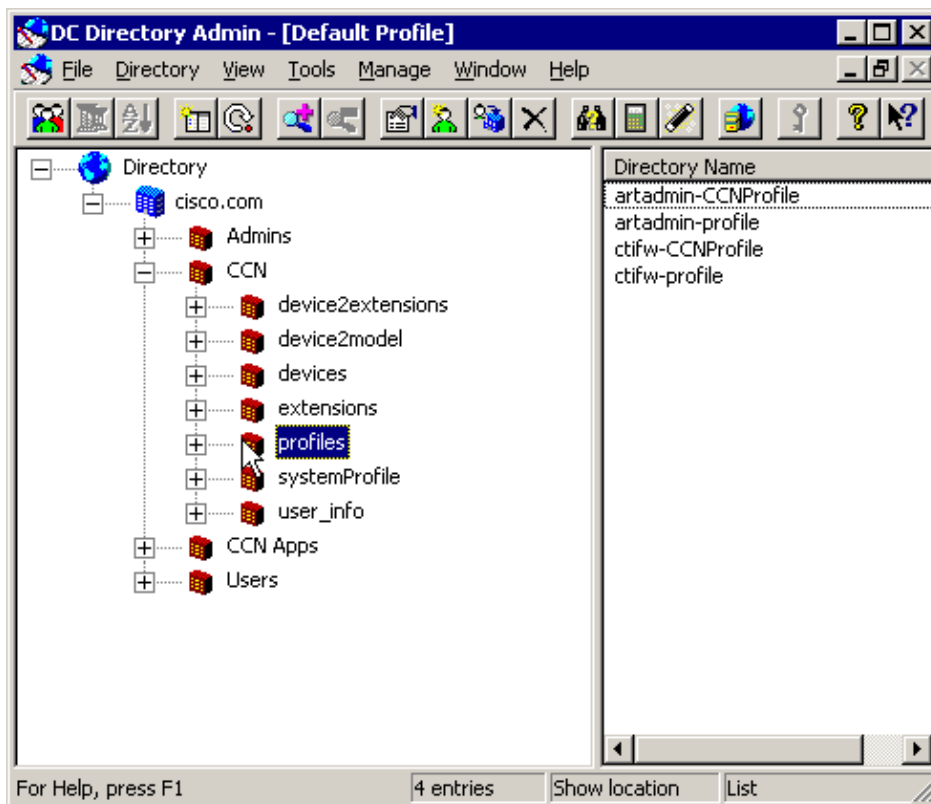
DC Directory Admin - [Default Profile]

File Directory View Tools Manage Window Help

Directory
cisco.com
Admins
CCN
device2extensions
device2model
devices
extensions
profiles
systemProfile
user_info
CCN Apps
Users

Directory Name
artadmin-CCNProfile
artadmin-profile
ctifw-CCNProfile
ctifw-profile

For Help, press F1 | 4 entries | Show location | List